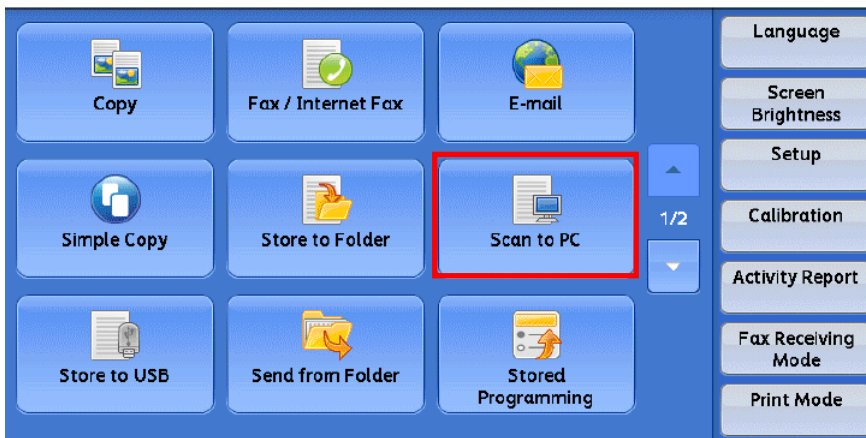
Copy

Fax / Internet Fax

E-mail

Simple Copy

Store to Folder

Scan to PC

Store to USB

Send from Folder

Stored Programming

1/2

Language

Screen Brightness

Setup

Calibration

Activity Report

Fax Receiving Mode

Print Mode